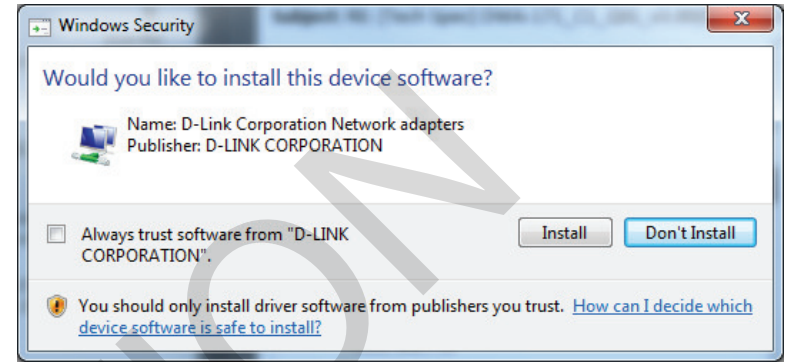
Windows Security

Would you like to install this device software?

Name: D-Link Corporation Network adapters
Publisher: D-LINK CORPORATION

Always trust software from "D-LINK CORPORATION".

Install

Don't Install

You should only install driver software from publishers you trust. How can I decide which device software is safe to install?

ON